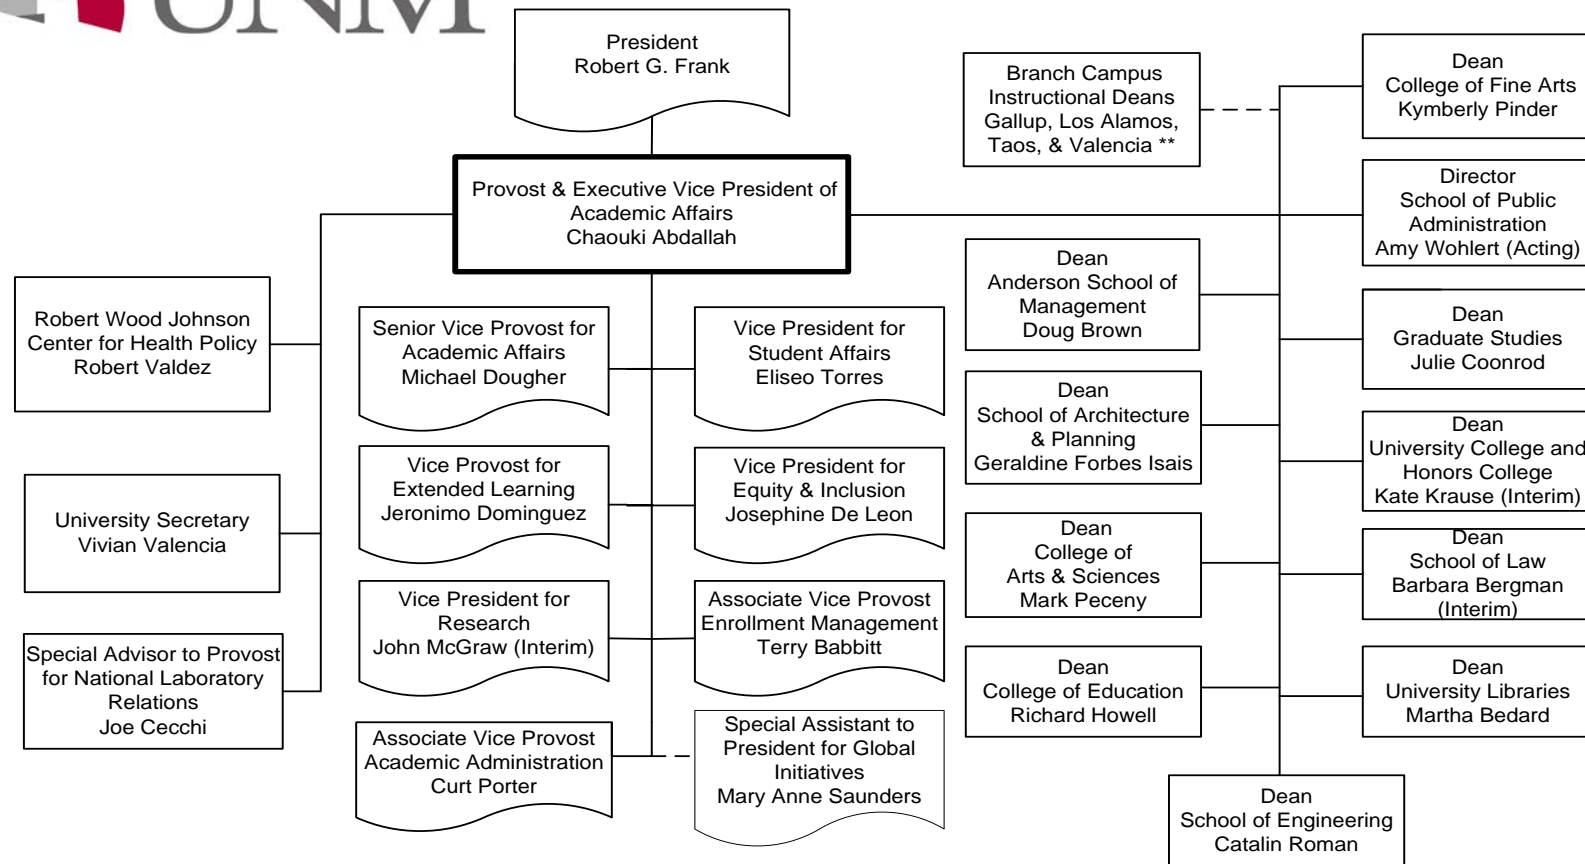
UNM

President
Robert G. Frank

Provost & Executive Vice President of Academic Affairs
Chaouki Abdallah

Robert Wood Johnson Center for Health Policy
Robert Valdez

University Secretary
Vivian Valencia

Special Advisor to Provost for National Laboratory Relations
Joe Cecchi

Senior Vice Provost for Academic Affairs
Michael Dougher

Vice Provost for Extended Learning
Jeronimo Dominguez

Vice President for Research
John McGraw (Interim)

Associate Vice Provost Academic Administration
Curt Porter

Vice President for Student Affairs
Eliseo Torres

Vice President for Equity & Inclusion
Josephine De Leon

Associate Vice Provost Enrollment Management
Terry Babbitt

Special Assistant to President for Global Initiatives
Mary Anne Saunders

Branch Campus Instructional Deans
Gallup, Los Alamos, Taos, & Valencia **

Dean
Anderson School of Management
Doug Brown

Dean
School of Architecture & Planning
Geraldine Forbes Isais

Dean
College of Arts & Sciences
Mark Peceny

Dean
College of Education
Richard Howell

Dean
School of Engineering
Catalin Roman

Dean
College of Fine Arts
Kymberly Pinder

Director
School of Public Administration
Amy Wohlert (Acting)

Dean
Graduate Studies
Julie Coonrod

Dean
University College and Honors College
Kate Krause (Interim)

Dean
School of Law
Barbara Bergman (Interim)

Dean
University Libraries
Martha Bedard